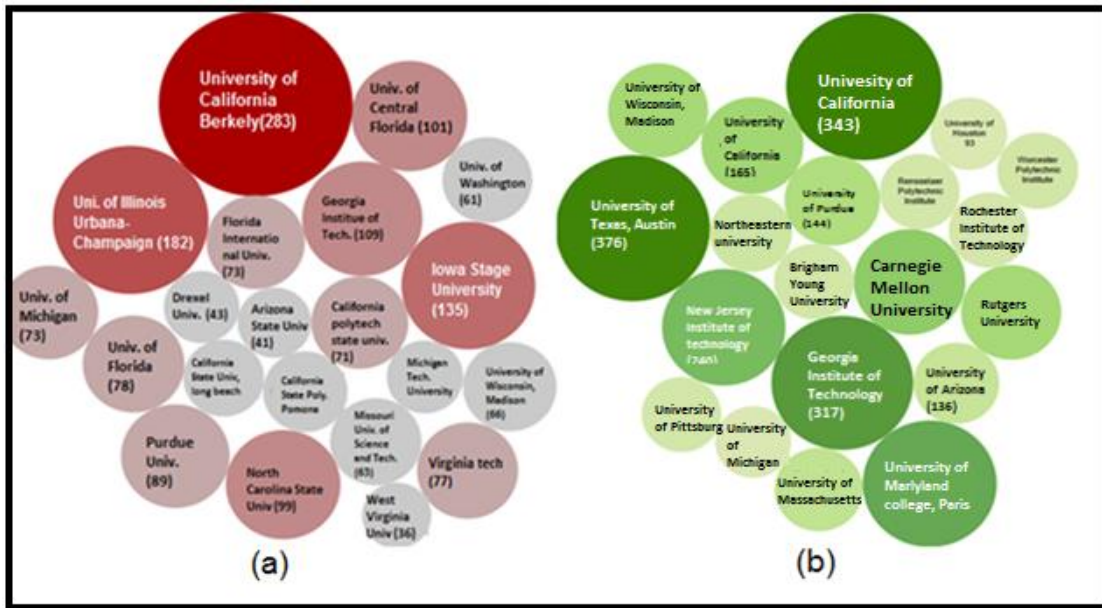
University of California Berkely(283)

Univ. of Central Florida (101)

Univ. of Washington (61)

Uni. of Illinois Urbana-Champaign (182)

Florida International Univ. (73)

Georgia Institue of Tech. (109)

Iowa Stage University (135)

Univ. of Michigan (73)

Drexel Univ. (43)

Arizona State Univ (41)

California polytech state univ. (71)

Univ. of Florida (78)

California State Univ, long beach

California State Poly. Pomona

Michigan Tech. University

University of Wisconsin, Madison (66)

Purdue Univ. (89)

North Carolina State Univ (99)

Missouri Univ. of Science and Tech. (63)

Virginia tech (77)

West Virginia Univ (36)

(a)

University of Wisconsin, Madison

Univesity of California (343)

University of Houston 93

Worcester Polytechnic Institute

University of California (165)

University of Purdue (144)

Rensselaer Polytechnic Institute

University of Texas, Austin (376)

Northeastern university

Rochester Institute of Technology

Brigham Young University

Carnegie Mellon University

Rutgers University

New Jersey Institute of technology ([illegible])

Georgia Institute of Technology (317)

University of Arizona (136)

University of Pittsburg

University of Michigan

University of Massachusetts

University of Maryland college, Paris

(b)